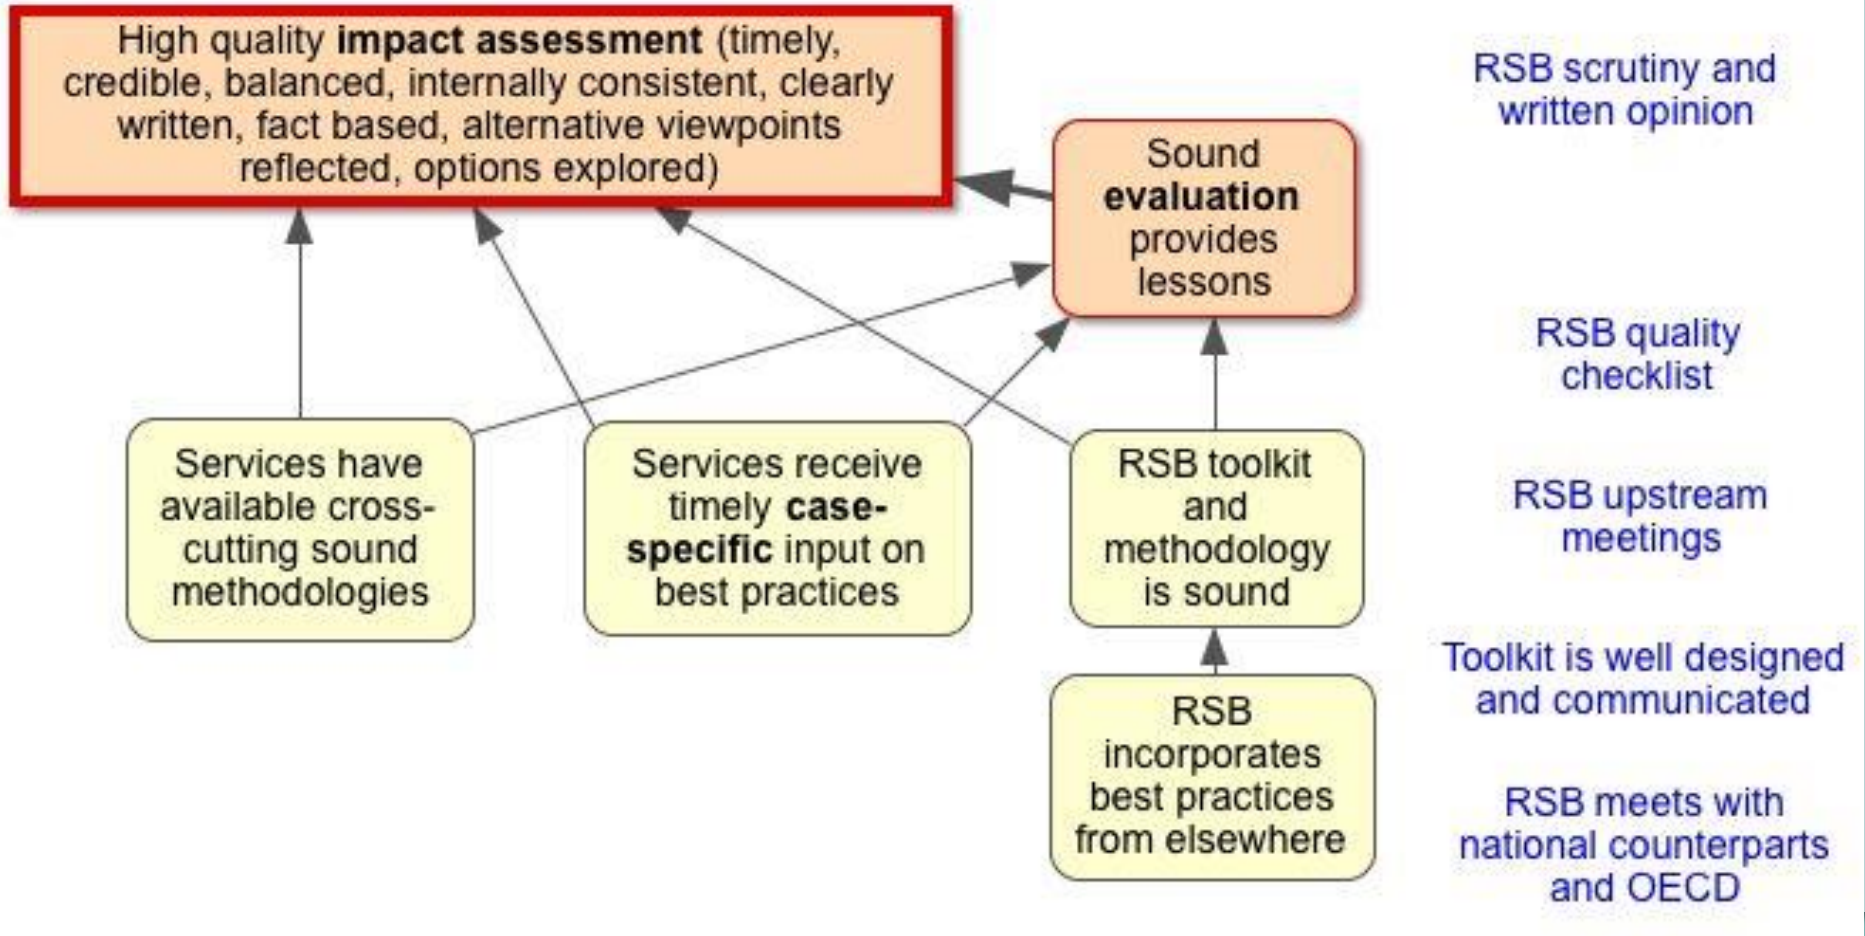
High quality **impact assessment** (timely, credible, balanced, internally consistent, clearly written, fact based, alternative viewpoints reflected, options explored)

Sound **evaluation** provides lessons

RSB scrutiny and written opinion

RSB quality checklist

Services have available cross-cutting sound methodologies

Services receive timely **case-specific** input on best practices

RSB toolkit and methodology is sound

RSB upstream meetings

Toolkit is well designed and communicated

RSB incorporates best practices from elsewhere

RSB meets with national counterparts and OECD